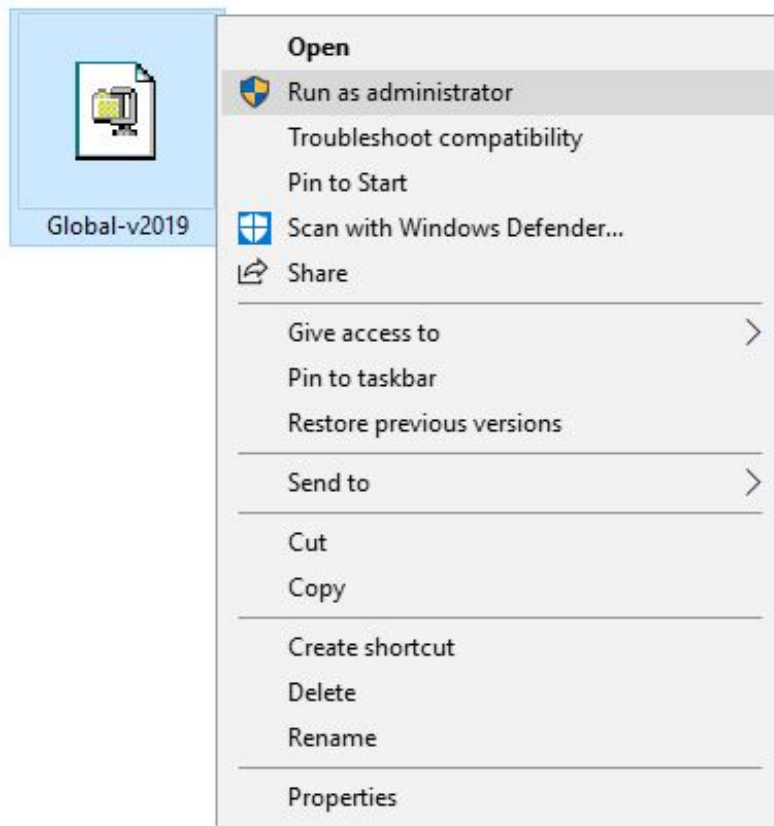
Global-v2019

Open
Run as administrator
Troubleshoot compatibility
Pin to Start
Scan with Windows Defender...
Share

Give access to
Pin to taskbar
Restore previous versions

Send to

Cut
Copy

Create shortcut
Delete
Rename

Properties